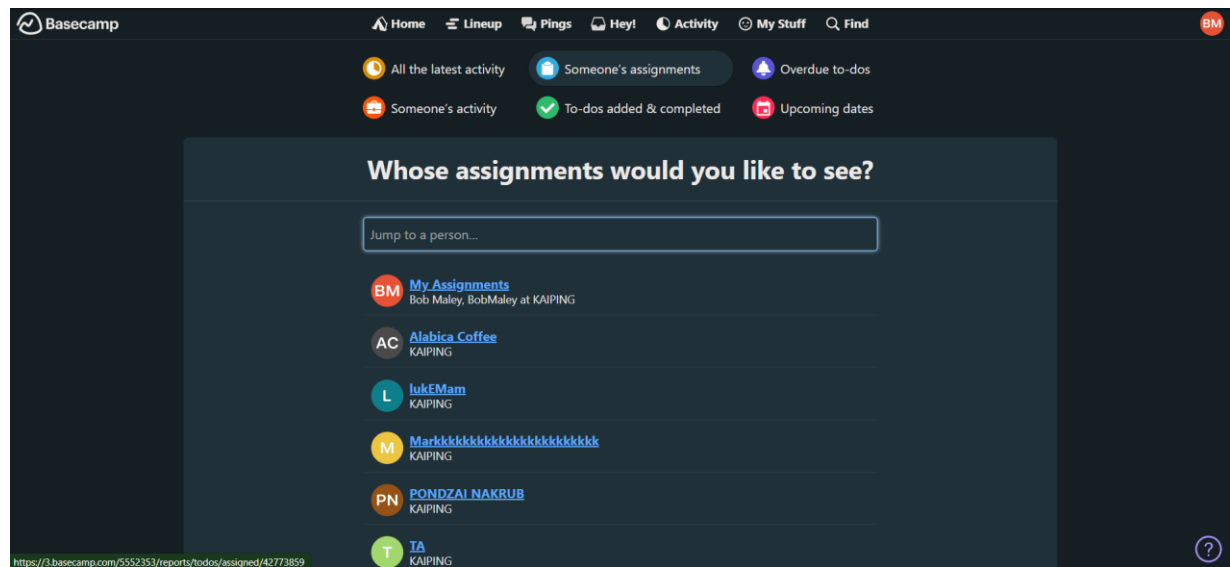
Basecamp

Home Lineup Pings Hey! Activity My Stuff Find

BM

All the latest activity
Someone's assignments
Overdue to-dos
Someone's activity
To-dos added & completed
Upcoming dates

Whose assignments would you like to see?

Jump to a person...

BM My Assignments
Bob Maley, BobMaley at KAIPING

AC Alabica Coffee
KAIPING

L lukEMam
KAIPING

M Markkkkkkkkkkkkkkkkkkkkkk
KAIPING

PN PONDZAI NAKRUB
KAIPING

T TA
KAIPING

https://3.basecamp.com/5552353/reports/todos/assigned/42773859

?